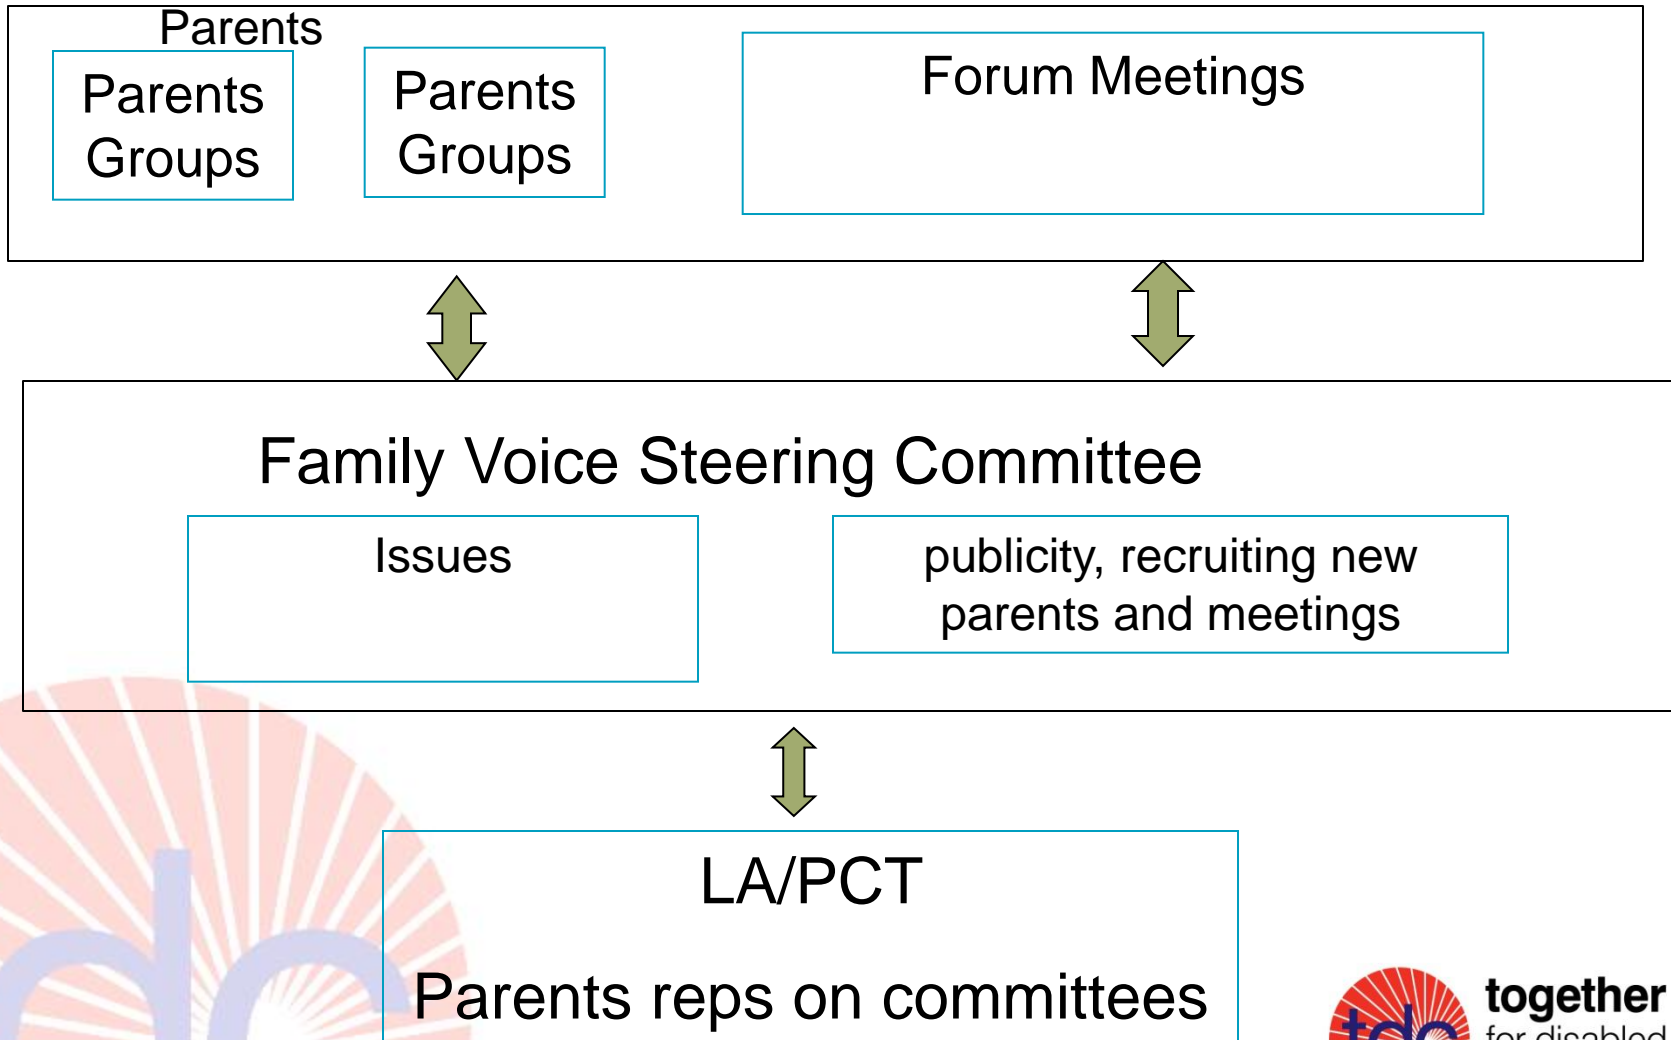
Parents

Parents Groups

Parents Groups

Forum Meetings

Family Voice Steering Committee

Issues

publicity, recruiting new parents and meetings

LA/PCT

Parents reps on committees

together
for disabled
tdc